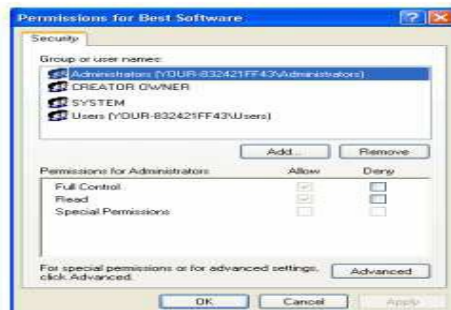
Permissions for Best Software

Security

Group or user names:

Administrators (YOUR-832421FF43\Administrators)
CREATOR OWNER
SYSTEM
Users (YOUR-832421FF43\Users)

Add...
Remove

| Permissions for Administrators | Allow | Deny |
|---|---|---|
| Full Control | | |
| Read | | |
| Special Permissions | | |

For special permissions or for advanced settings, click Advanced.

Advanced

OK
Cancel
Apply